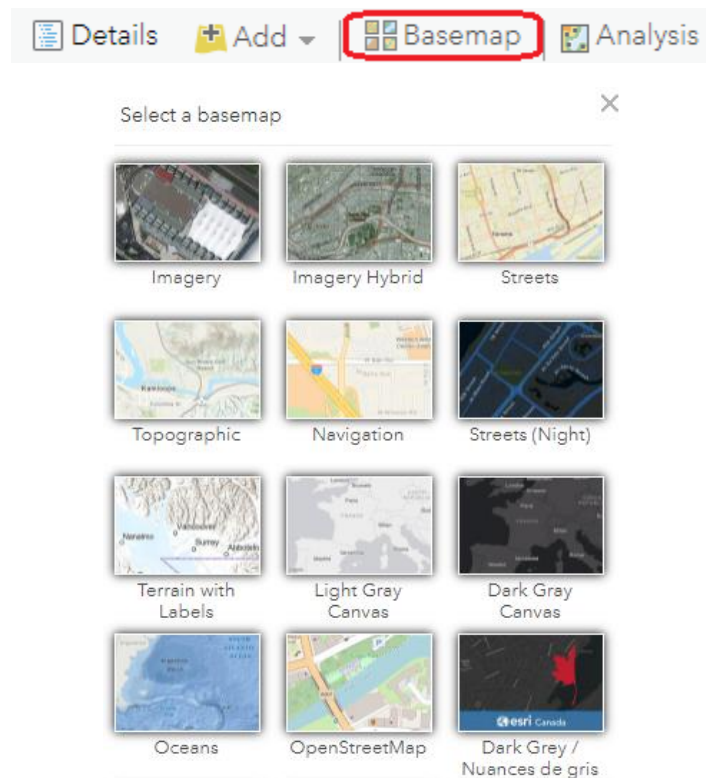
Details Add Basemap Analysis

Select a basemap

×

Imagery

Imagery Hybrid

Streets

Topographic

Navigation

Streets (Night)

Terrain with Labels

Light Gray Canvas

Dark Gray Canvas

Oceans

OpenStreetMap

esri Canada

Dark Grey / Nuances de gris